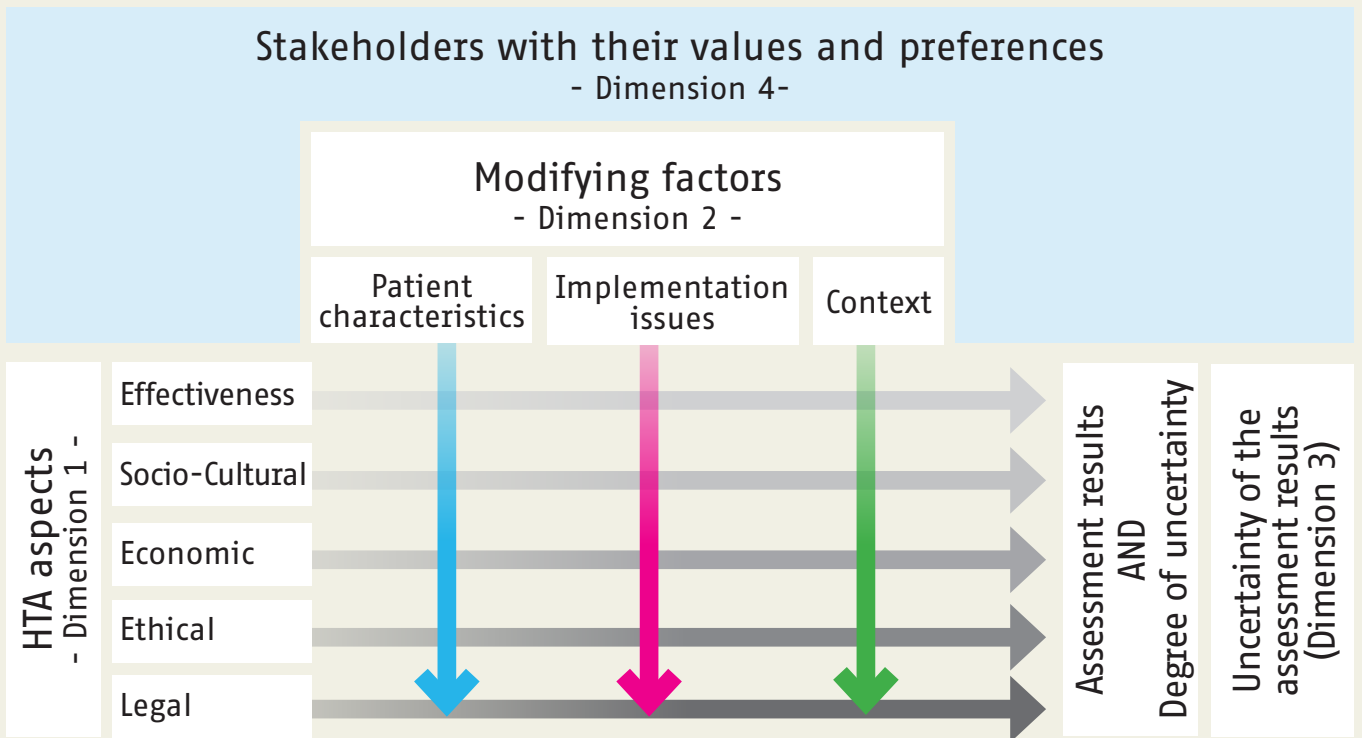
Stakeholders with their values and preferences
- Dimension 4-

Modifying factors
- Dimension 2 -

Patient characteristics

Implementation issues

Context

HTA aspects
- Dimension 1 -

Effectiveness

Socio-Cultural

Economic

Ethical

Legal

Assessment results AND Degree of uncertainty

Uncertainty of the assessment results (Dimension 3)